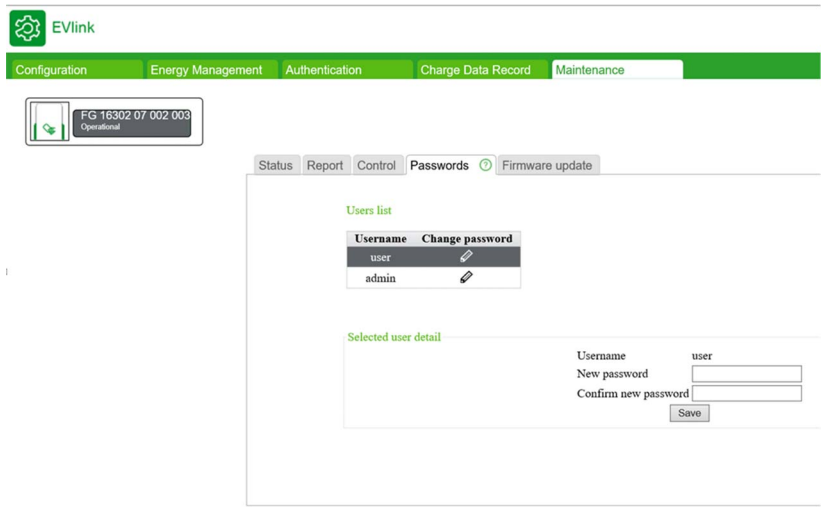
EVlink

Configuration | Energy Management | Authentication | Charge Data Record | Maintenance

FG 16302 07 002 003
Operational

Status | Report | Control | Passwords | Firmware update

Users list

| Username | Change password |
|---|---|
| user | |
| admin | |

Selected user detail

Username user
New password
Confirm new password
Save